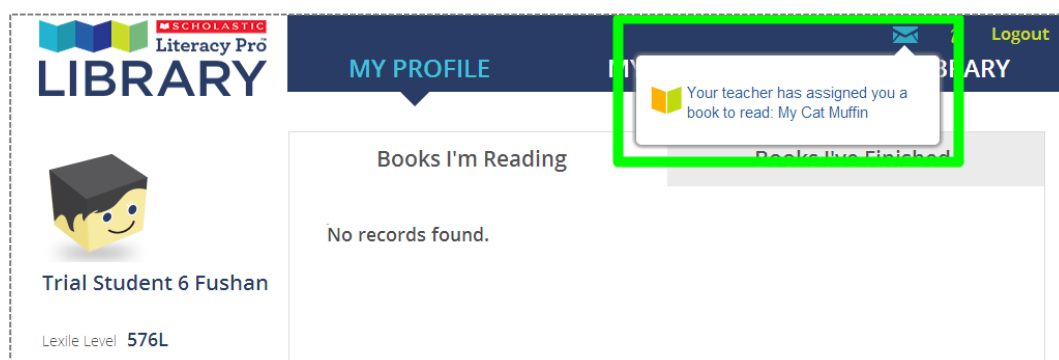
SCHOLASTIC
Literacy Pro
LIBRARY

MY PROFILE
MY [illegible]
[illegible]BRARY
?
Logout

Your teacher has assigned you a book to read: My Cat Muffin

Books I'm Reading
Books I've Finished

No records found.

Trial Student 6 Fushan

Lexile Level 576L